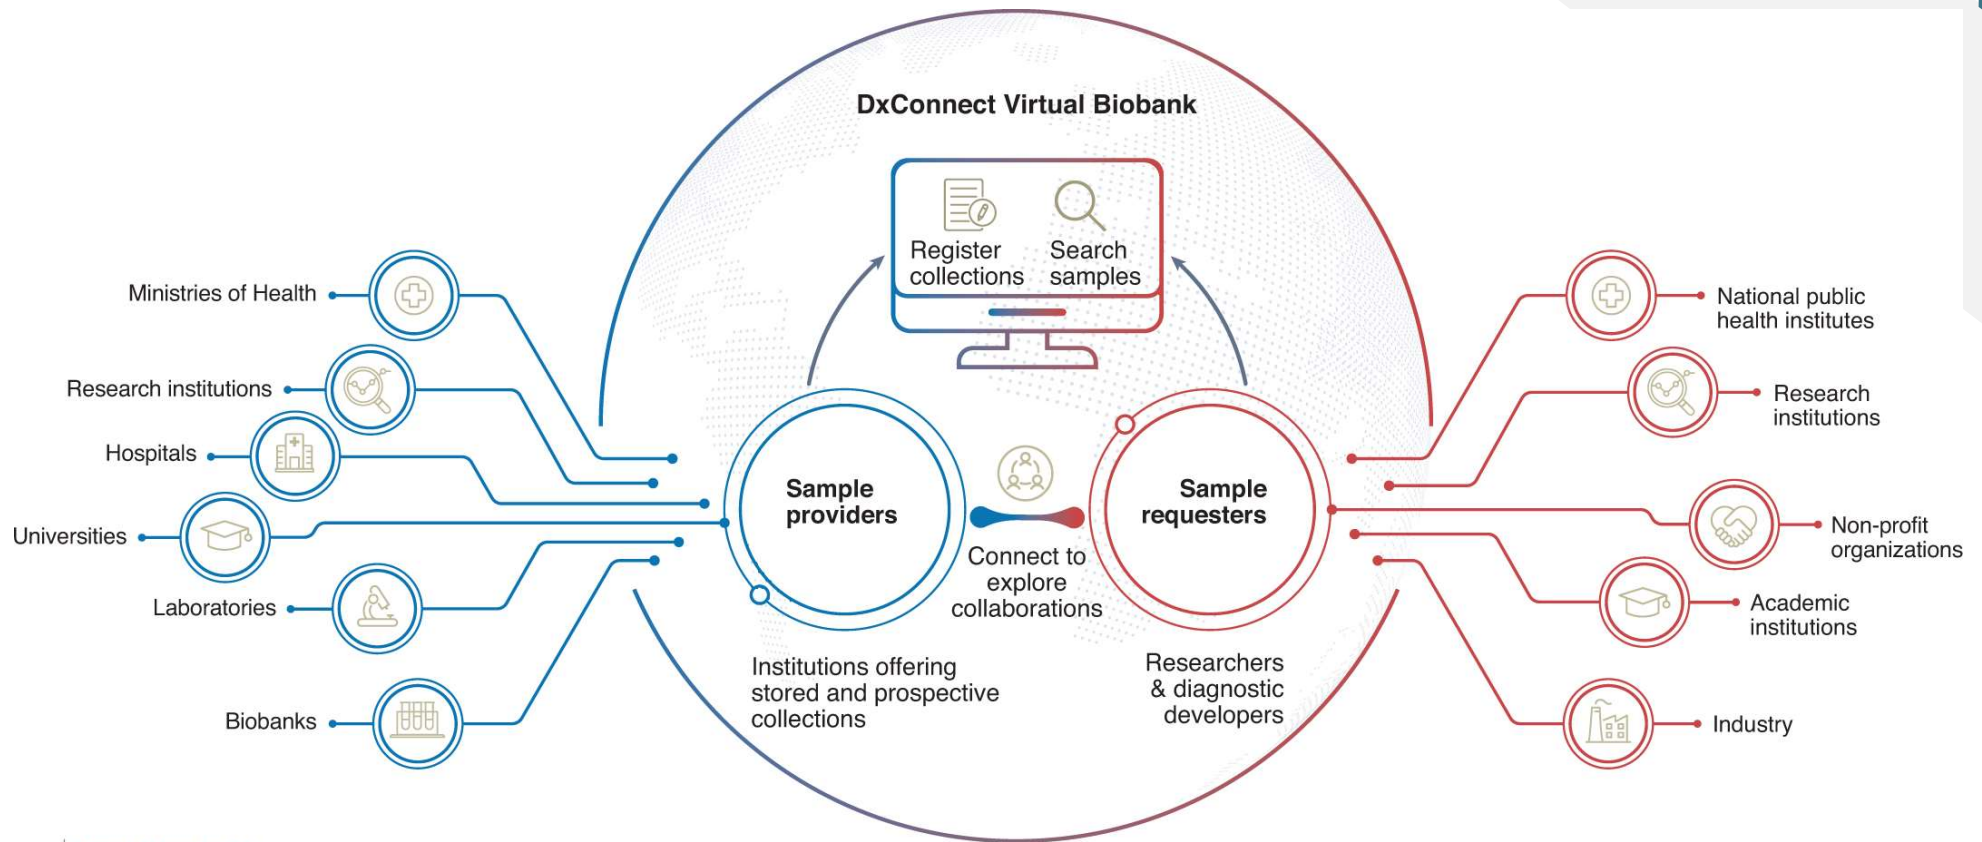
DxConnect Virtual Biobank

Register collections

Search samples

Ministries of Health

Research institutions

Hospitals

Universities

Laboratories

Biobanks

Sample providers

Connect to explore collaborations

Sample requesters

Institutions offering stored and prospective collections

Researchers & diagnostic developers

National public health institutes

Research institutions

Non-profit organizations

Academic institutions

Industry